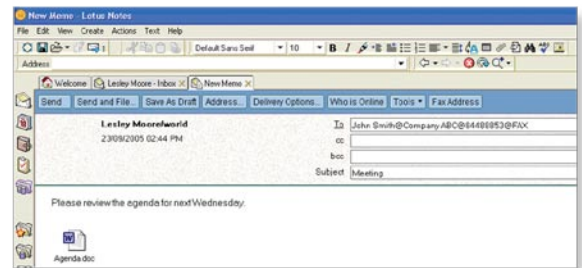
New Memo - Lotus Notes

File Edit View Create Actions Text Help

Default Sans Serif 10

Address

Welcome Lesley Moore - Inbox New Memo

Send Send and File... Save As Draft Address... Delivery Options... Who is Online Tools Fax Address

Lesley Moore/world
23/09/2005 02:44 PM

To John Smith@Company ABC@84488853@FAX
cc
bcc
Subject Meeting

Please review the agenda for next Wednesday.

Agenda.doc